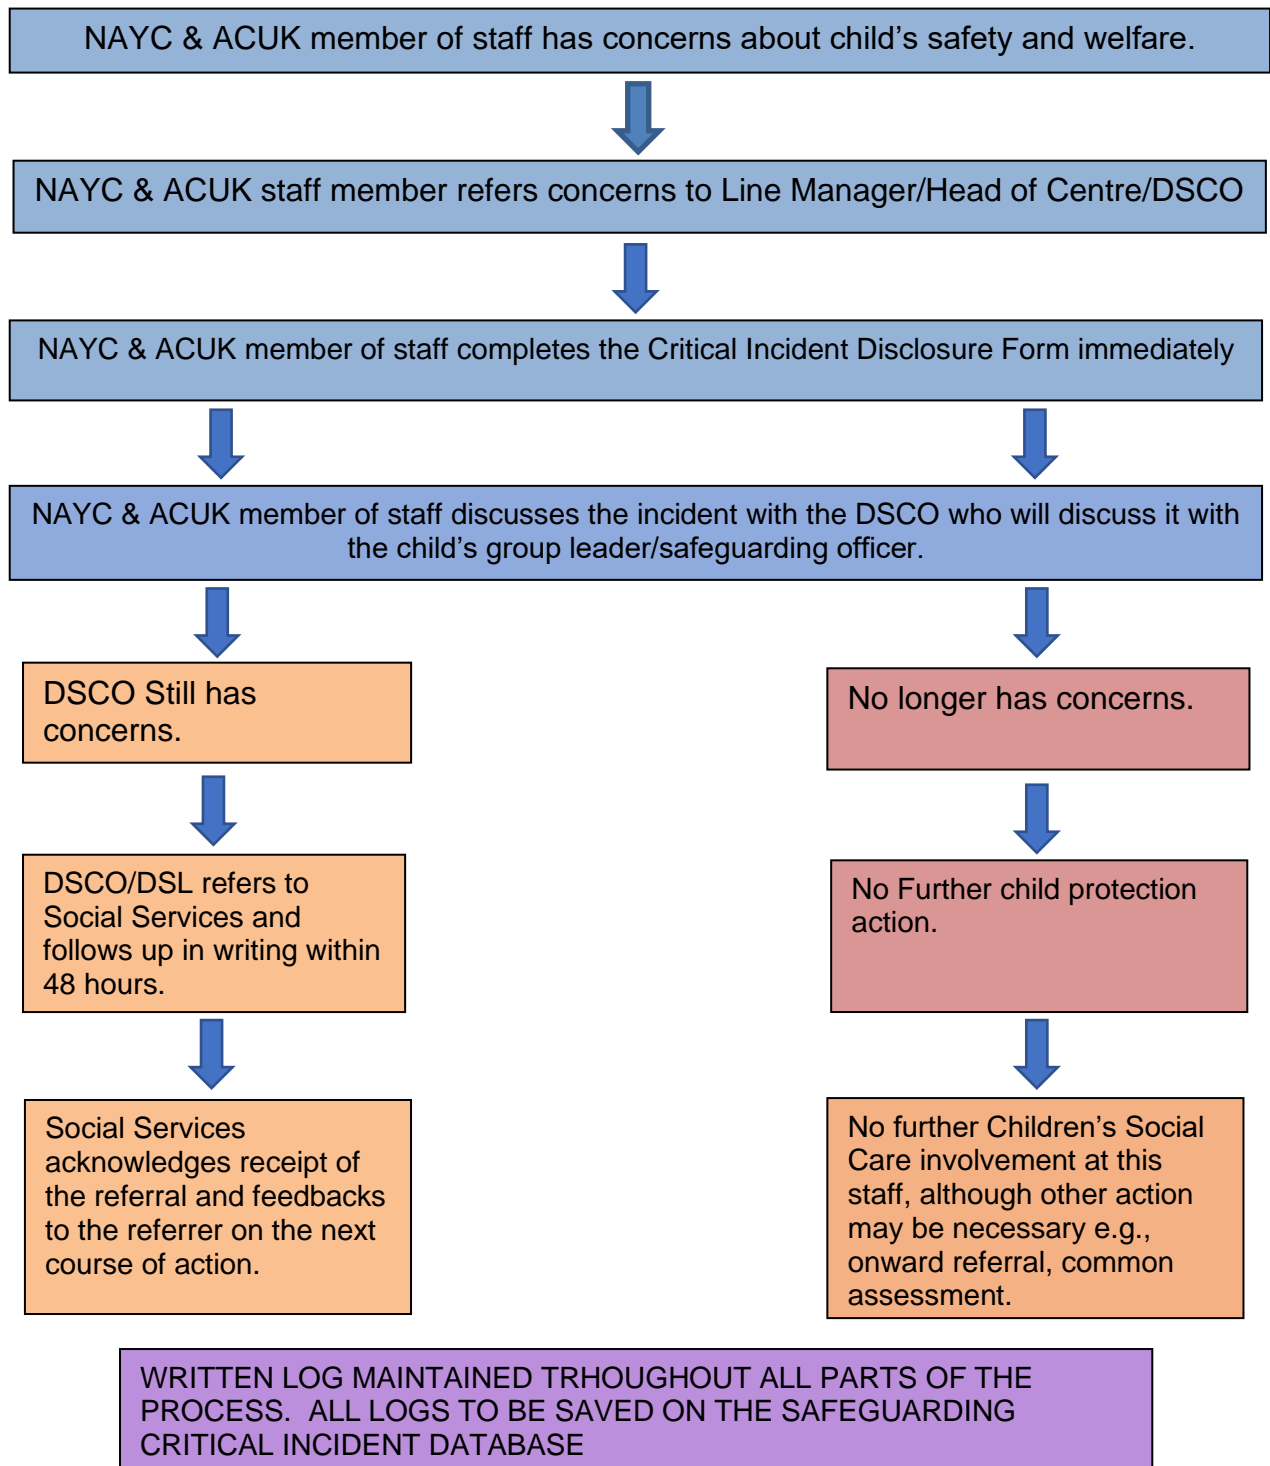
NAYC & ACUK member of staff has concerns about child’s safety and welfare.

NAYC & ACUK staff member refers concerns to Line Manager/Head of Centre/DSCO

NAYC & ACUK member of staff completes the Critical Incident Disclosure Form immediately

NAYC & ACUK member of staff discusses the incident with the DSCO who will discuss it with the child’s group leader/safeguarding officer.

DSCO Still has concerns.

DSCO/DSL refers to Social Services and follows up in writing within 48 hours.

Social Services acknowledges receipt of the referral and feedbacks to the referrer on the next course of action.

No longer has concerns.

No Further child protection action.

No further Children’s Social Care involvement at this staff, although other action may be necessary e.g., onward referral, common assessment.

WRITTEN LOG MAINTAINED TRHOUGHOUT ALL PARTS OF THE PROCESS. ALL LOGS TO BE SAVED ON THE SAFEGUARDING CRITICAL INCIDENT DATABASE